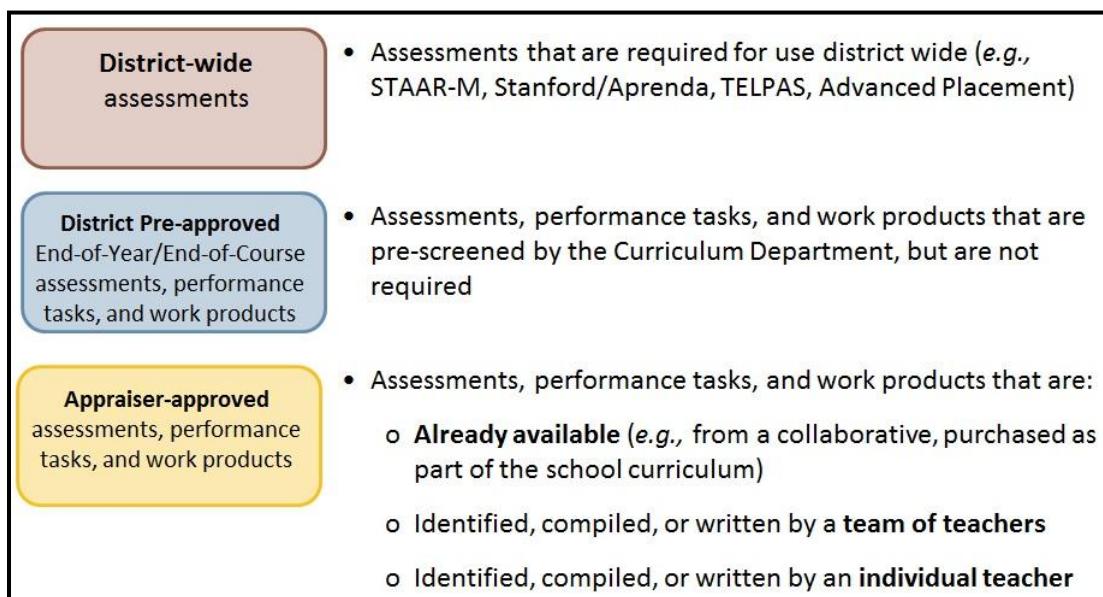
**District-wide** assessments

• Assessments that are required for use district wide (*e.g.,* STAAR-M, Stanford/Aprenda, TELPAS, Advanced Placement)

**District Pre-approved** End-of-Year/End-of-Course assessments, performance tasks, and work products

• Assessments, performance tasks, and work products that are pre-screened by the Curriculum Department, but are not required

**Appraiser-approved** assessments, performance tasks, and work products

• Assessments, performance tasks, and work products that are:

o **Already available** (*e.g.,* from a collaborative, purchased as part of the school curriculum)

o Identified, compiled, or written by a **team of teachers**

o Identified, compiled, or written by an **individual teacher**